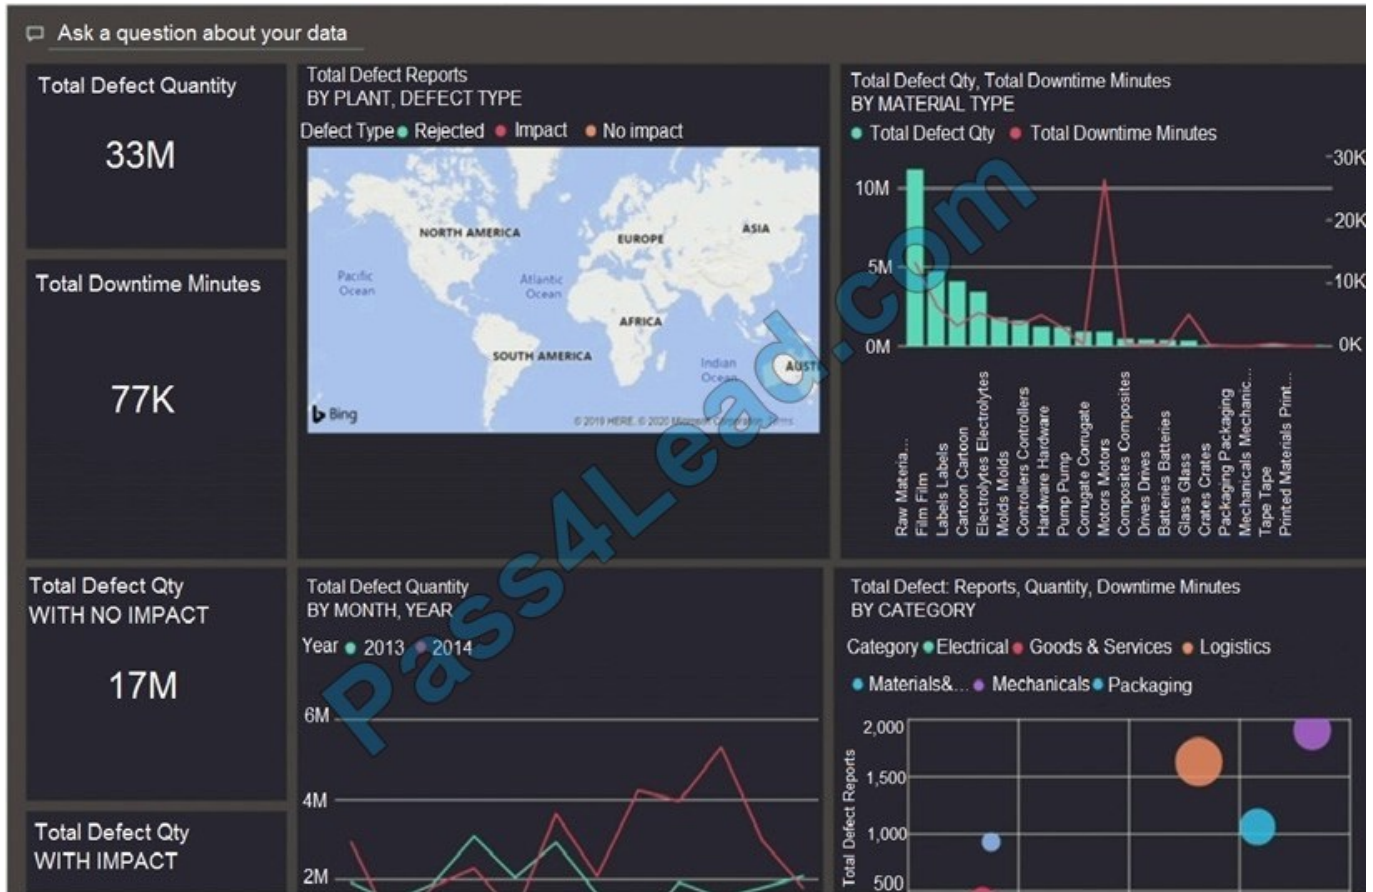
Ask a question about your data

Total Defect Quantity

33M

Total Downtime Minutes

77K

Total Defect Qty
WITH NO IMPACT

17M

Total Defect Qty
WITH IMPACT

Total Defect Reports
BY PLANT, DEFECT TYPE

Defect Type ● Rejected ● Impact ● No impact

NORTH AMERICA
EUROPE
ASIA
Pacific Ocean
Atlantic Ocean
AFRICA
SOUTH AMERICA
Indian Ocean
AUST
Bing
© 2019 HERE, © 2020 Microsoft Corporation Terms

Total Defect Qty, Total Downtime Minutes
BY MATERIAL TYPE

● Total Defect Qty ● Total Downtime Minutes

10M
5M
0M
30K
20K
10K
0K

Raw Materia...
Film Film
Labels Labels
Cartoon Cartoon
Electrolytes Electrolytes
Molds Molds
Controllers Controllers
Hardware Hardware
Pump Pump
Corrugate Corrugate
Motors Motors
Composites Composites
Drives Drives
Batteries Batteries
Glass Glass
Crates Crates
Packaging Packaging
Mechanicals Mechanic...
Tape Tape
Printed Materials Print...

Total Defect Quantity
BY MONTH, YEAR

Year ● 2013 ● 2014

6M
4M
2M

Total Defect: Reports, Quantity, Downtime Minutes
BY CATEGORY

Category ● Electrical ● Goods & Services ● Logistics
● Materials&... ● Mechanicals ● Packaging

2,000
1,500
1,000
500
Total Defect Reports

Pass4Lead.com